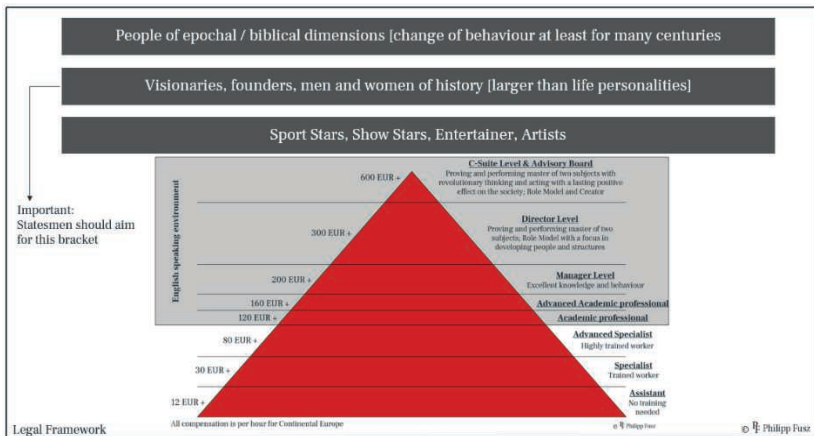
People of epochal / biblical dimensions [change of behaviour at least for many centuries

Visionaries, founders, men and women of history [larger than life personalities]

Sport Stars, Show Stars, Entertainer, Artists

Important: Statesmen should aim for this bracket

English speaking environment

600 EUR +

C-Suite Level & Advisory Board
Proving and performing master of two subjects with revolutionary thinking and acting with a lasting positive effect on the society; Role Model and Creator

300 EUR +

Director Level
Proving and performing master of two subjects; Role Model with a focus in developing people and structures

200 EUR +

Manager Level
Excellent knowledge and behaviour

160 EUR +

Advanced Academic professional

120 EUR +

Academic professional

80 EUR +

Advanced Specialist
Highly trained worker

30 EUR +

Specialist
Trained worker

12 EUR +

Assistant
No training needed

Legal Framework

All compensation is per hour for Continental Europe

© Philipp Fusz

© Philipp Fusz